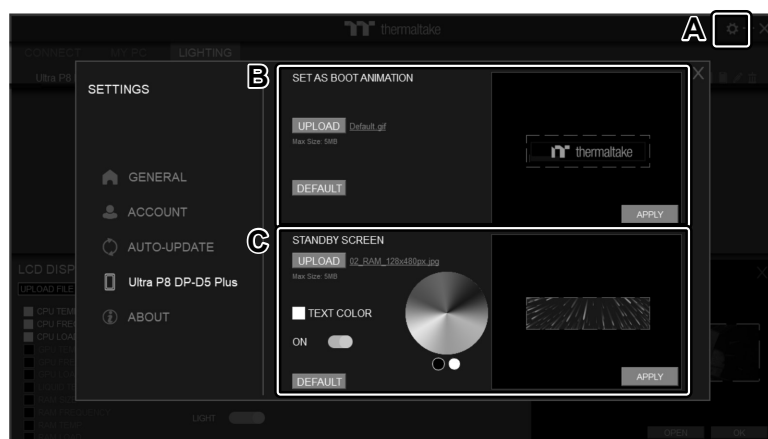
thermaltake

A

CONNECT MY PC LIGHTING

Ultra P8

SETTINGS

GENERAL

ACCOUNT

AUTO-UPDATE

Ultra P8 DP-D5 Plus

ABOUT

B

SET AS BOOT ANIMATION

UPLOAD Default.gif

Max Size: 5MB

DEFAULT

thermaltake

APPLY

C

STANDBY SCREEN

UPLOAD 02_RAM_128x480px.jpg

Max Size: 5MB

TEXT COLOR

ON

DEFAULT

APPLY

LCD DISP

UPLOAD FILE

CPU TEM

CPU FRE

CPU LOA

LIGHT

OPEN OK